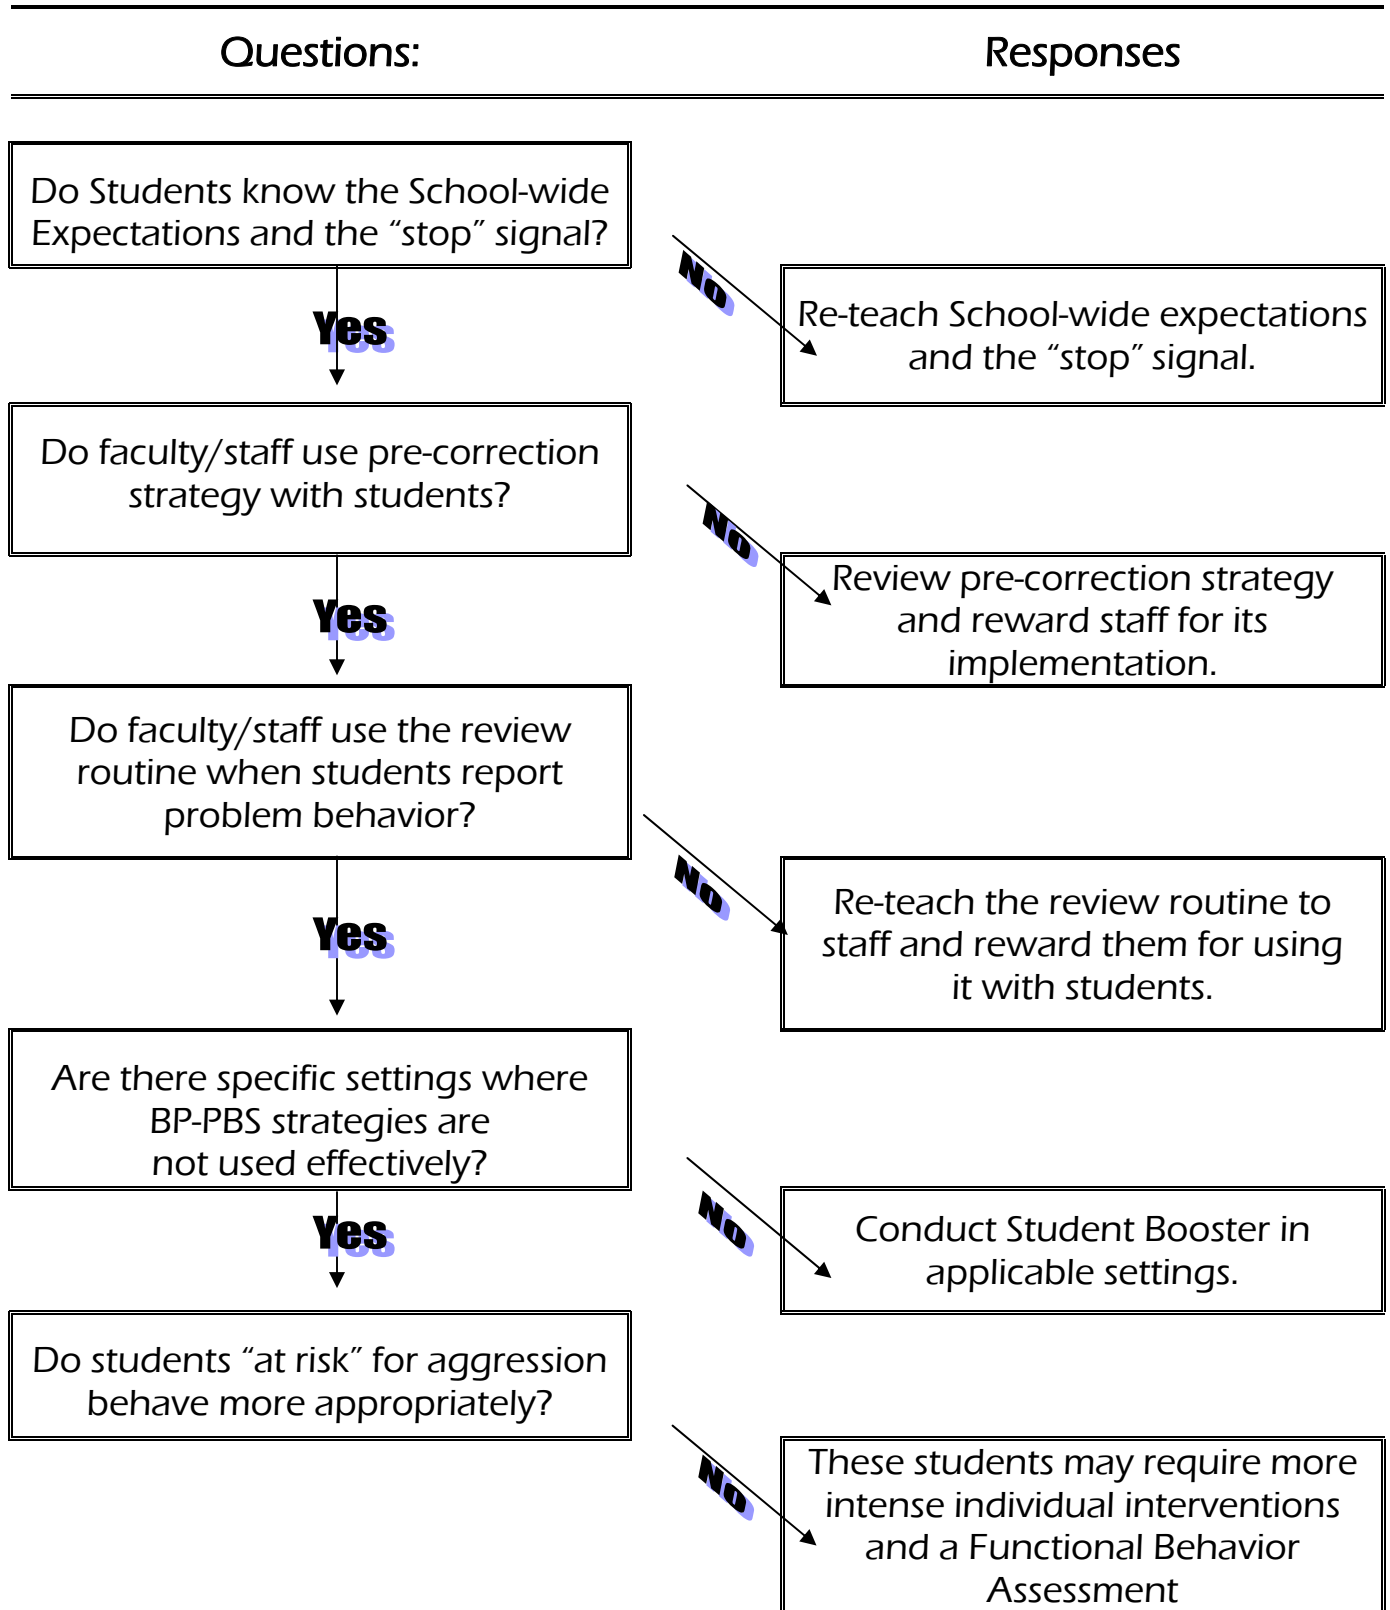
Questions:

Responses

Do Students know the School-wide Expectations and the “stop” signal?

No

Re-teach School-wide expectations and the “stop” signal.

Yes

Do faculty/staff use pre-correction strategy with students?

No

Review pre-correction strategy and reward staff for its implementation.

Yes

Do faculty/staff use the review routine when students report problem behavior?

No

Re-teach the review routine to staff and reward them for using it with students.

Yes

Are there specific settings where BP-PBS strategies are not used effectively?

No

Conduct Student Booster in applicable settings.

Yes

Do students “at risk” for aggression behave more appropriately?

No

These students may require more intense individual interventions and a Functional Behavior Assessment